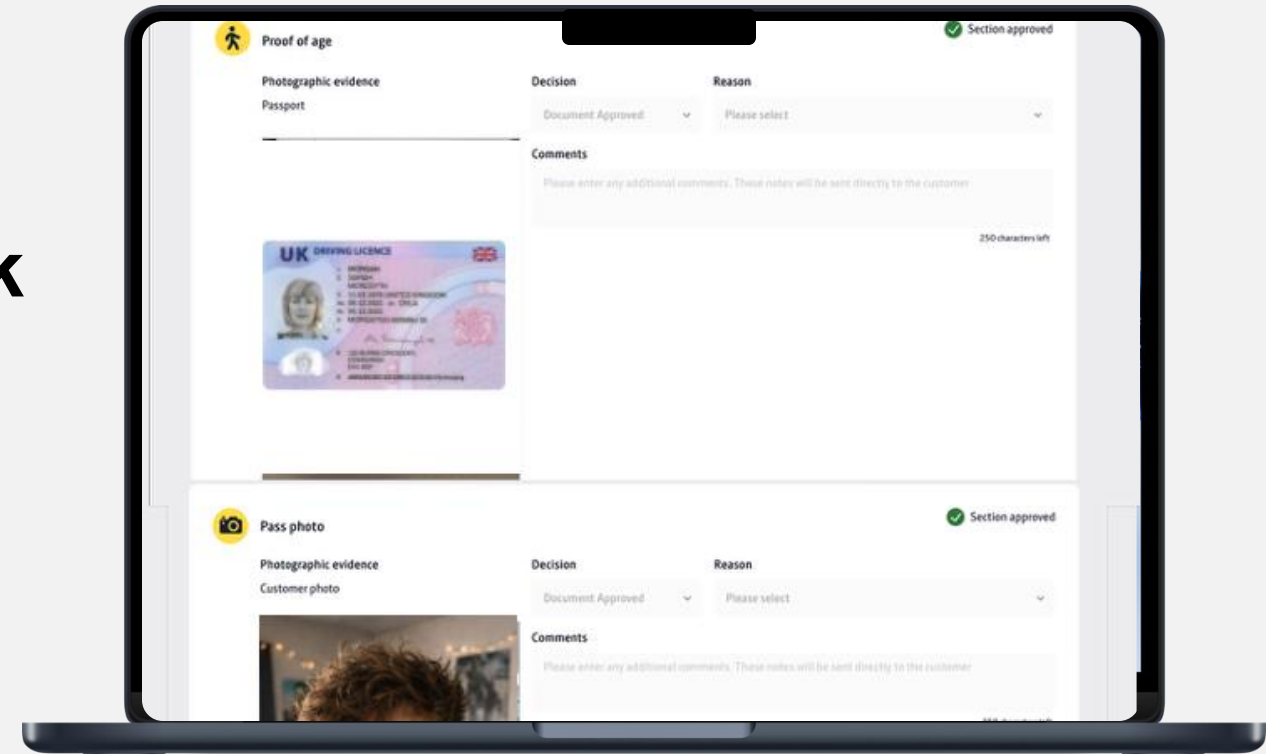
Proof of age

Section approved

Photographic evidence

Passport

Decision

Document Approved

Reason

Please select

Comments

Please enter any additional comments. These notes will be sent directly to the customer

250 characters left

UK DRIVING LICENCE

MORGAN

SARAH

MEREDITH

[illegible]

Pass photo

Section approved

Photographic evidence

Customer photo

Decision

Document Approved

Reason

Please select

Comments

Please enter any additional comments. These notes will be sent directly to the customer

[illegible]